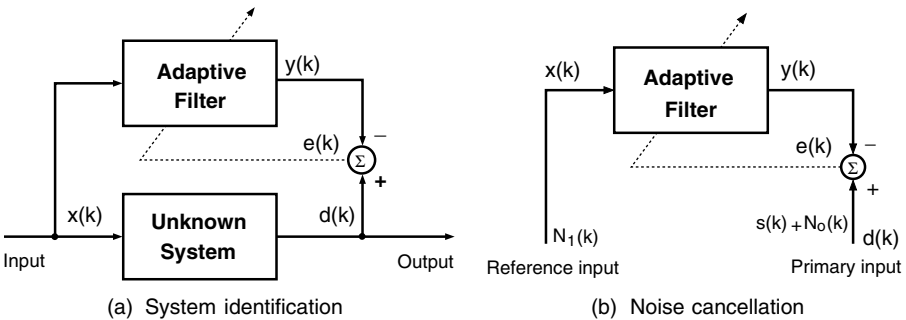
Adaptive Filter

y(k)

e(k)

$\Sigma$

−

+

x(k)

Unknown System

d(k)

Input

Output

(a) System identification

x(k)

Adaptive Filter

y(k)

e(k)

$\Sigma$

−

+

$N_1(k)$

Reference input

$s(k) + N_0(k)$

d(k)

Primary input

(b) Noise cancellation